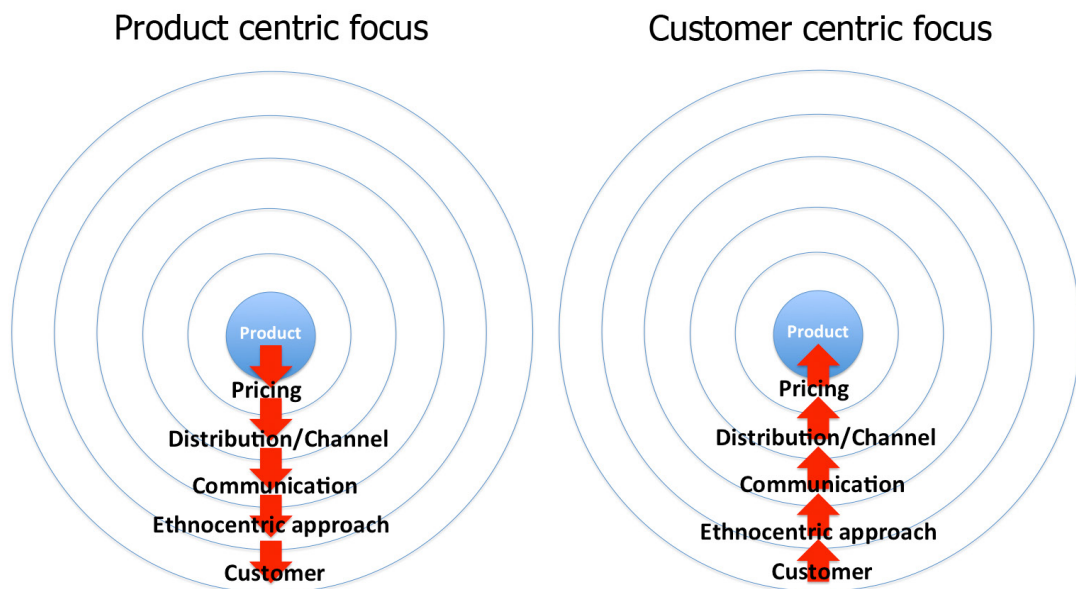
Product centric focus

Product

Pricing

Distribution/Channel

Communication

Ethnocentric approach

Customer

Customer centric focus

Product

Pricing

Distribution/Channel

Communication

Ethnocentric approach

Customer